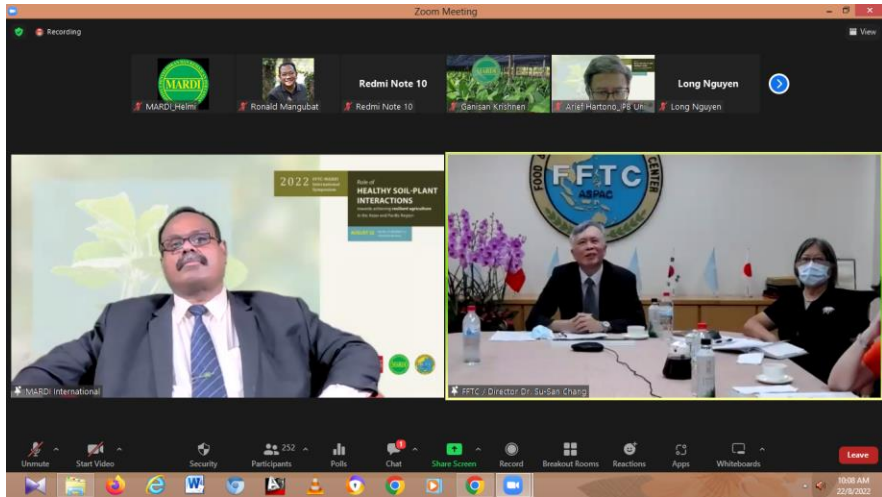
Zoom Meeting

Recording

View

MARDI

MARDI_Helmi

Ronald Mangubat

Redmi Note 10

Redmi Note 10

Ganisan Krishnen

Arief Hartono_IPB Uni

Long Nguyen

Long Nguyen

2022 FFTC-MARDI International Symposium

Role of HEALTHY SOIL-PLANT INTERACTIONS towards achieving resilient agriculture in the Asian and Pacific Region

AUGUST 22

MARDI International

FFTC ASPAC

FOOD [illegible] CENTER

FFTC / Director Dr. Su-San Chang

Unmute

Start Video

Security

252

Participants

Polls

Chat

Share Screen

Record

Breakout Rooms

Reactions

Apps

Whiteboards

Leave

10:08 AM
22/8/2022